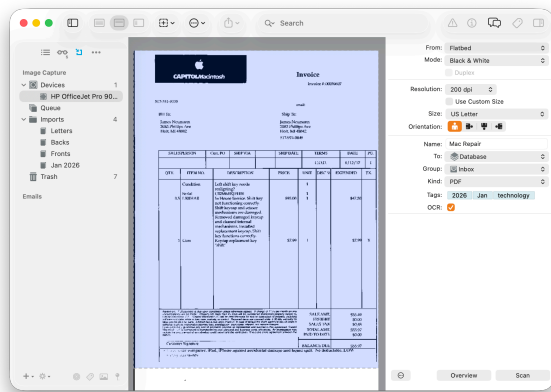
Search

Image Capture
Devices 1
HP OfficeJet Pro 90...
Queue
Imports 4
Letters
Backs
Fronts
Jan 2026
Trash 7
Emails

CAPITOLMacintosh
Invoice
Invoice # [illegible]

From: Flatbed
Mode: Black & White
Duplex
Resolution: 200 dpi
Use Custom Size
Size: US Letter
Orientation:
Name: Mac Repair
To: Database
Group: Inbox
Kind: PDF
Tags: 2026 Jan technology
OCR:

Overview
Scan